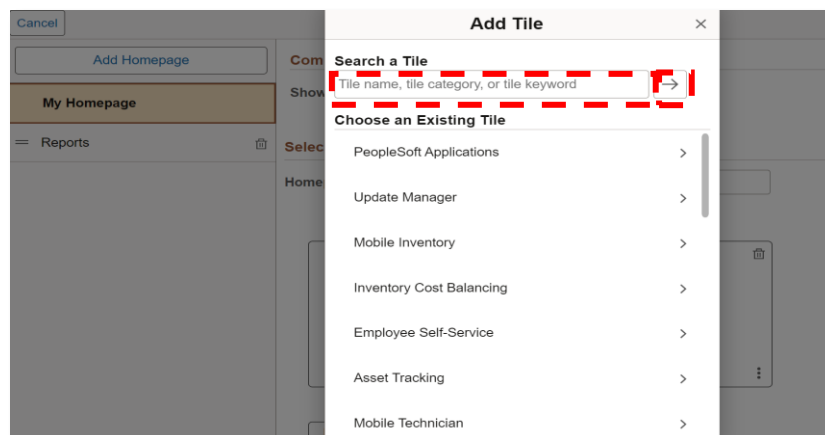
Cancel

Add Homepage

My Homepage

Reports

Com

Show

Selec

Home

Add Tile

×

Search a Tile

Tile name, tile category, or tile keyword

→

Choose an Existing Tile

PeopleSoft Applications >

Update Manager >

Mobile Inventory >

Inventory Cost Balancing >

Employee Self-Service >

Asset Tracking >

Mobile Technician >